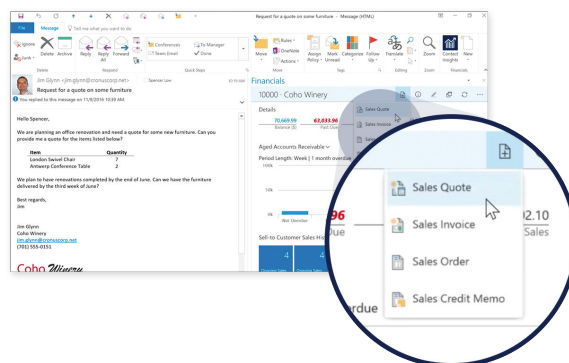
Request for a quote on some furniture - Message (HTML)

File Message Tell me what you want to do

Ignore Delete Archive Reply Reply All Forward Conferences Team Email To Manager Done Move Rules OneNote Actions Assign Policy Mark Unread Categorize Follow Up Translate Zoom Contact Insights New

Delete Respond Quick Steps Move Tags Editing Zoom Financials

Jim Glynn <jim.glynn@cronuscorp.net> Spencer Low

Request for a quote on some furniture

You replied to this message on 11/9/2016 10:39 AM.

Hello Spencer,

We are planning an office renovation and need a quote for some new furniture. Can you provide me a quote for the items listed below?

| Item | Quantity |
|---|---|
| London Swivel Chair | 7 |
| Antwerp Conference Table | 2 |

We plan to have renovations completed by the end of June. Can we have the furniture delivered by the third week of June?

Best regards,
Jim

Jim Glynn
Coho Winery
jim.glynn@cronuscorp.net
(701) 555-0151

Coho Winery

Financials

10000 · Coho Winery

Details

70,669.59 Balance ($)

62,033.96 Past Due

Aged Accounts Receivable

Period Length: Week | 1 month overdue

100k

50k

0k

Not Overdue

Sell-to Customer Sales History

4

4

Sales Quote

Sales Invoice

Sales Order

Sales Credit Memo

96

Due

2.10

Sales

erdue